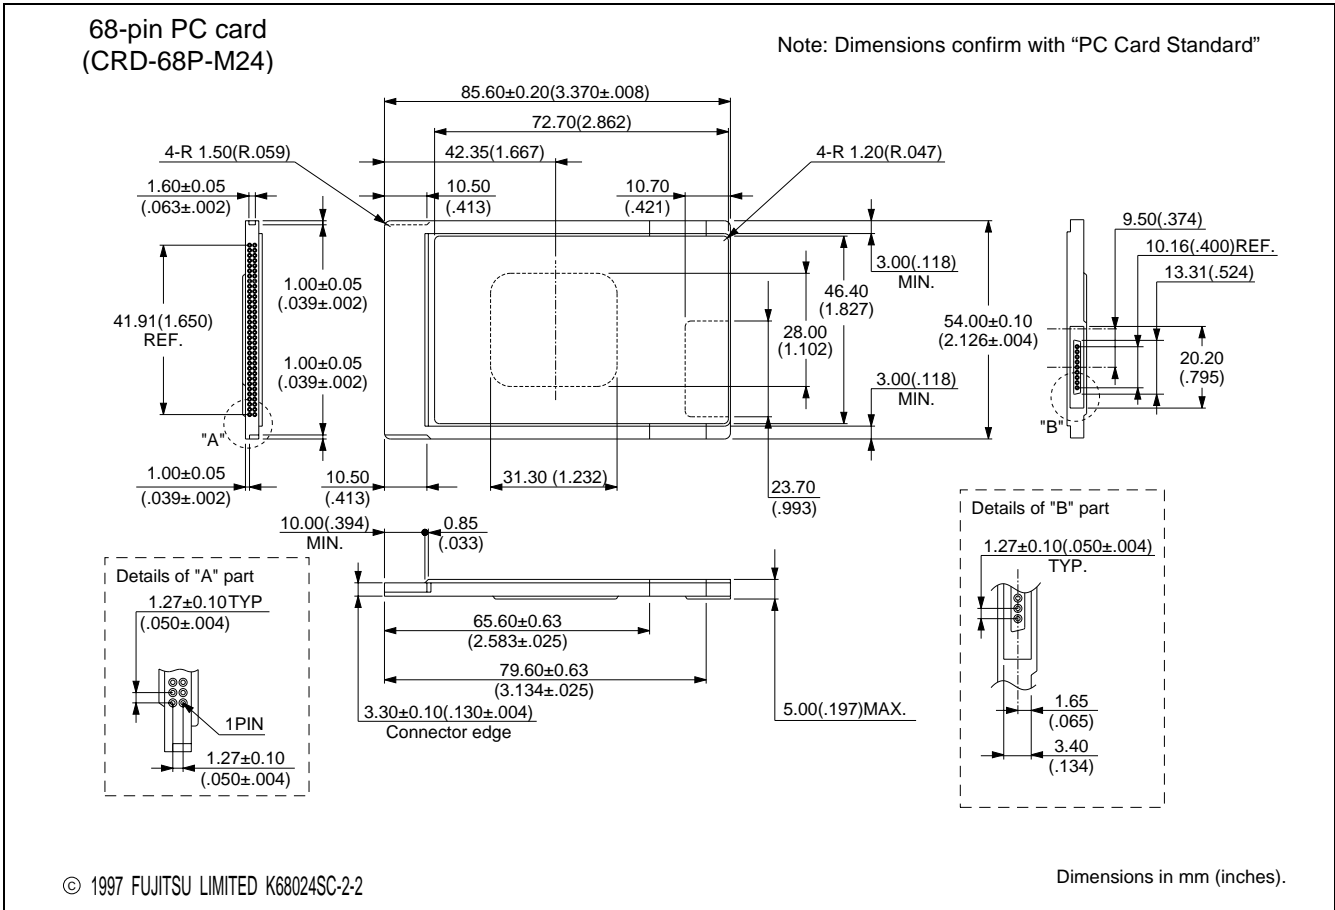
68-pin PC card
(CRD-68P-M24)

Note: Dimensions confirm with "PC Card Standard"

85.60±0.20(3.370±.008)

72.70(2.862)

4-R 1.50(R.059)

42.35(1.667)

4-R 1.20(R.047)

1.60±0.05
(.063±.002)

10.50
(.413)

10.70
(.421)

9.50(.374)

10.16(.400)REF.

13.31(.524)

3.00(.118)
MIN.

1.00±0.05
(.039±.002)

46.40
(1.827)

41.91(1.650)
REF.

28.00
(1.102)

54.00±0.10
(2.126±.004)

20.20
(.795)

1.00±0.05
(.039±.002)

3.00(.118)
MIN.

"A"

"B"

1.00±0.05
(.039±.002)

10.50
(.413)

31.30 (1.232)

23.70
(.993)

Details of "B" part

10.00(.394)
MIN.

0.85
(.033)

1.27±0.10(.050±.004)
TYP.

Details of "A" part

1.27±0.10TYP
(.050±.004)

65.60±0.63
(2.583±.025)

79.60±0.63
(3.134±.025)

1PIN

3.30±0.10(.130±.004)
Connector edge

5.00(.197)MAX.

1.65
(.065)

1.27±0.10
(.050±.004)

3.40
(.134)

© 1997 FUJITSU LIMITED K68024SC-2-2

Dimensions in mm (inches).